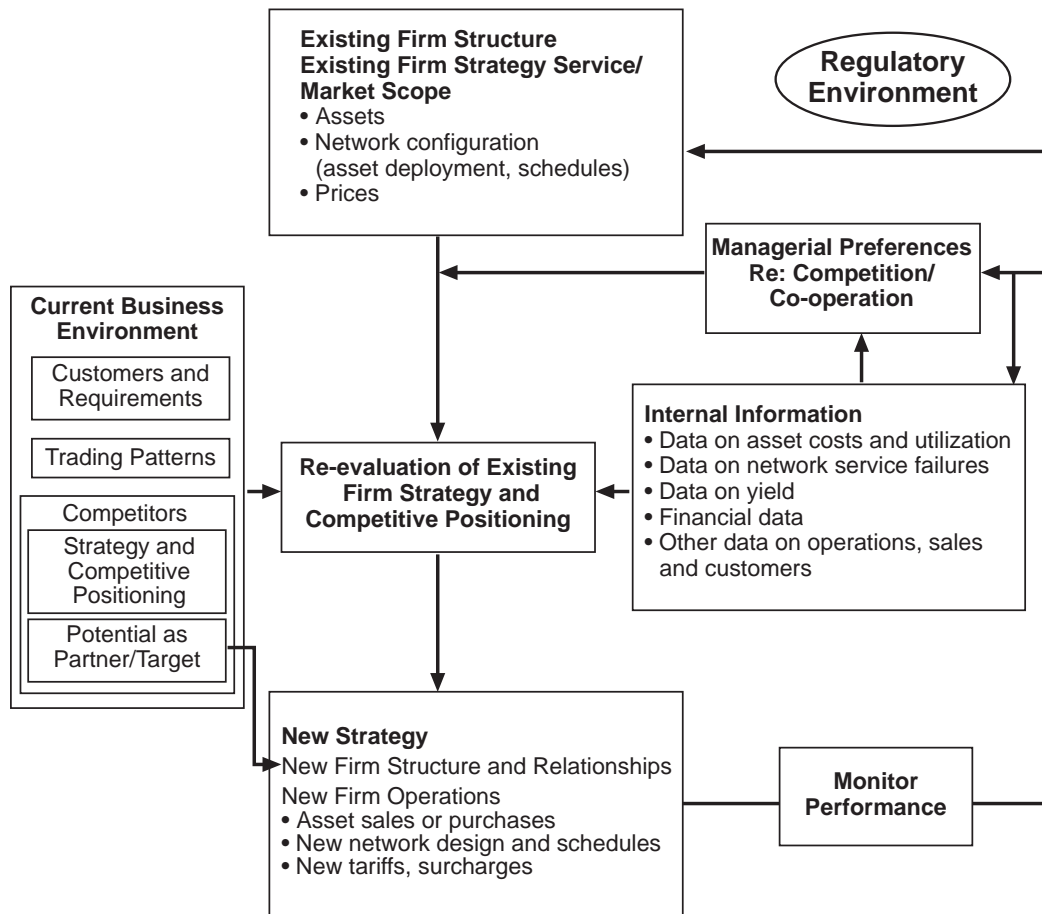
Existing Firm Structure
Existing Firm Strategy Service/ Market Scope
• Assets
• Network configuration (asset deployment, schedules)
• Prices

Regulatory Environment

Managerial Preferences Re: Competition/ Co-operation

Current Business Environment

Customers and Requirements

Trading Patterns

Competitors

Strategy and Competitive Positioning

Potential as Partner/Target

Re-evaluation of Existing Firm Strategy and Competitive Positioning

Internal Information
• Data on asset costs and utilization
• Data on network service failures
• Data on yield
• Financial data
• Other data on operations, sales and customers

New Strategy
New Firm Structure and Relationships
New Firm Operations
• Asset sales or purchases
• New network design and schedules
• New tariffs, surcharges

Monitor Performance